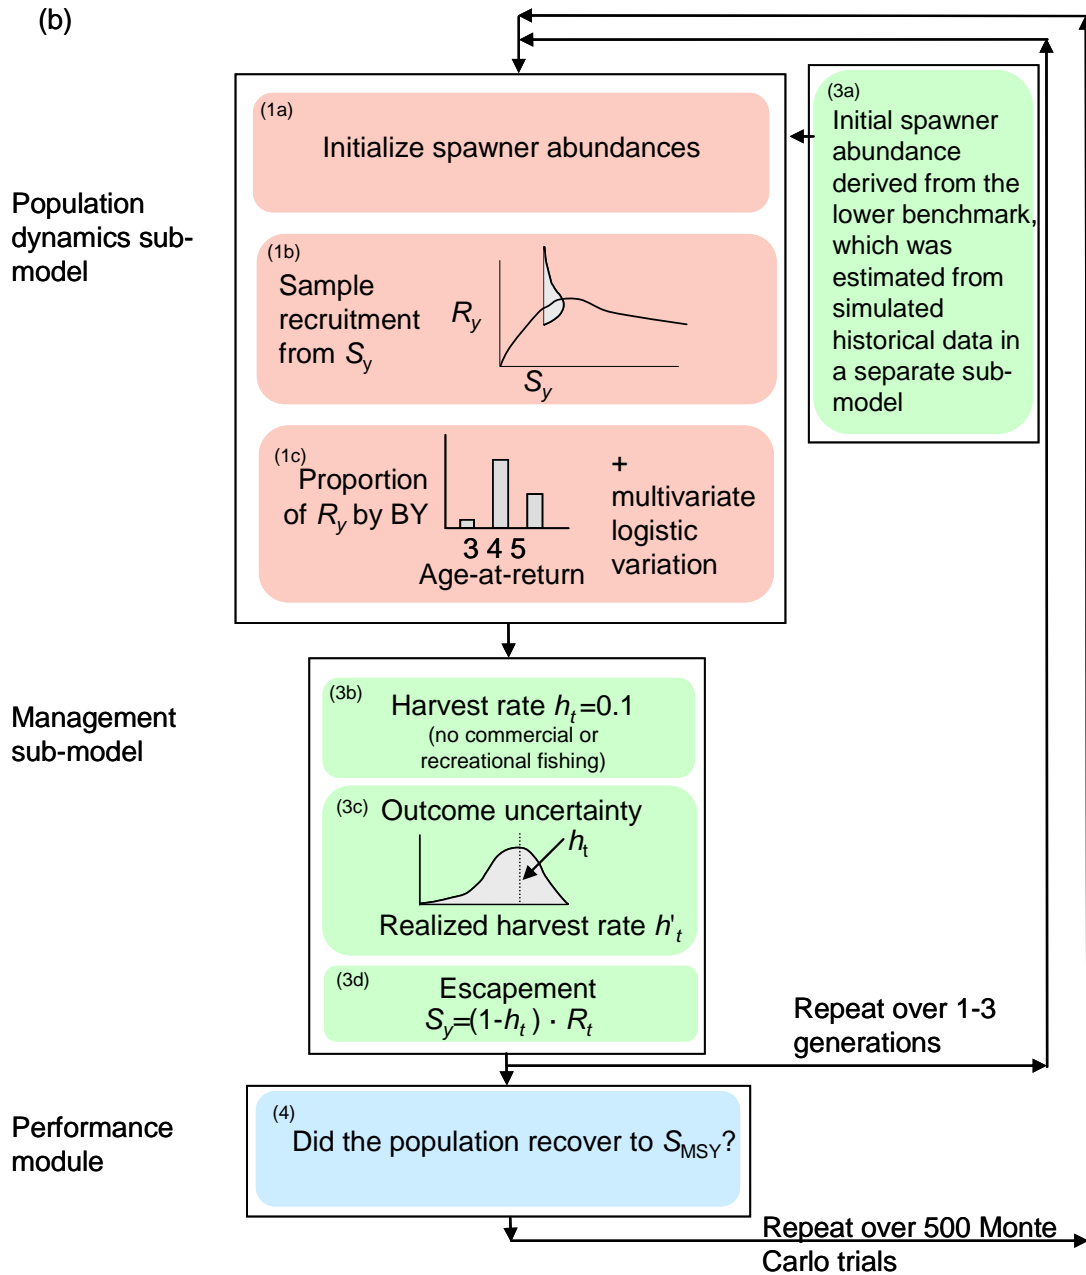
(b)

Population dynamics sub-model

(1a)
Initialize spawner abundances

(1b)
Sample recruitment from $S_y$

$R_y$

$S_y$

(1c)
Proportion of $R_y$ by BY

3 4 5
Age-at-return

+ multivariate logistic variation

(3a)
Initial spawner abundance derived from the lower benchmark, which was estimated from simulated historical data in a separate sub-model

Management sub-model

(3b)
Harvest rate $h_t$=0.1
(no commercial or recreational fishing)

(3c) Outcome uncertainty

$h_t$

Realized harvest rate $h'_t$

(3d)
Escapement
$S_y$=(1-$h_t$) · $R_t$

Repeat over 1-3 generations

Performance module

(4)
Did the population recover to $S_{MSY}$?

Repeat over 500 Monte Carlo trials